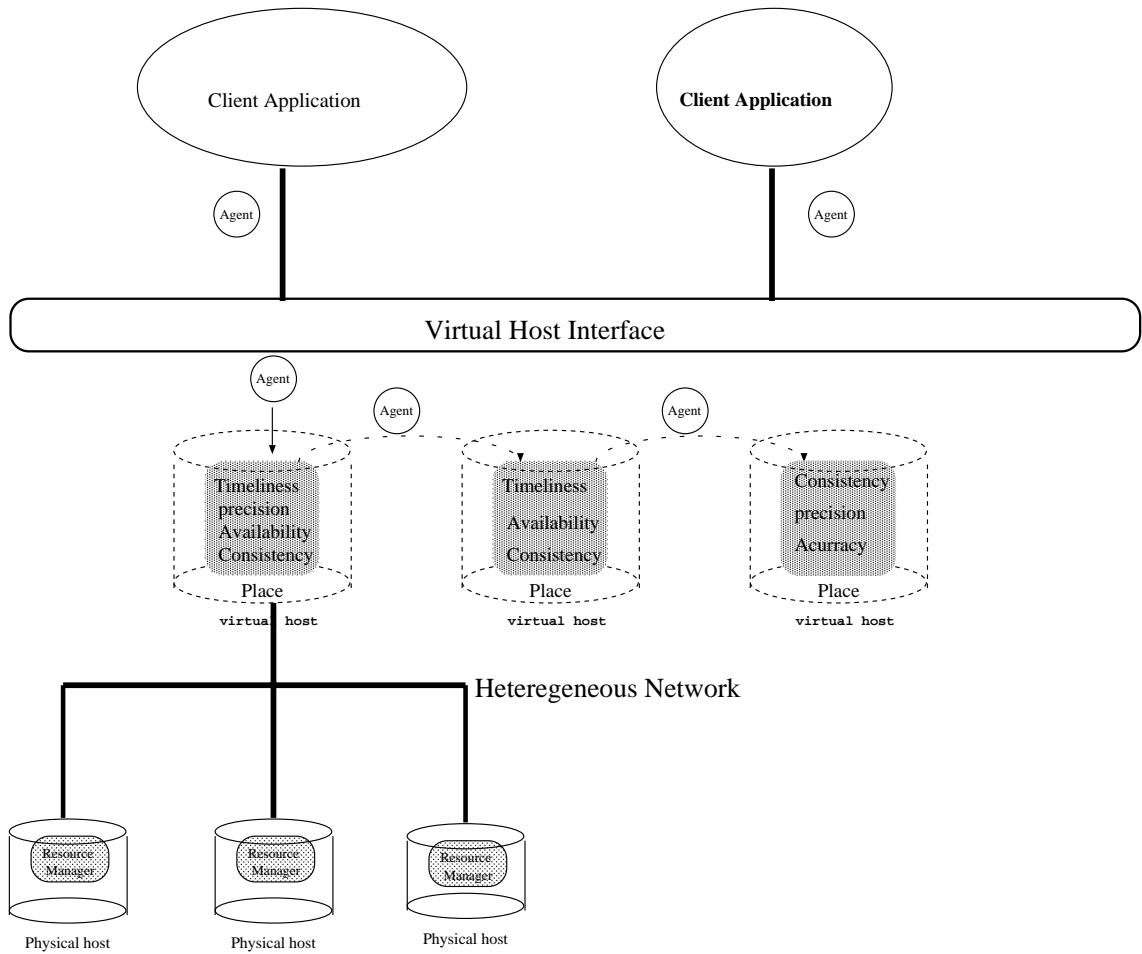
Client Application

Client Application

Agent

Agent

Virtual Host Interface

Agent

Agent

Agent

Timeliness
precision
Availability
Consistency
Place
virtual host

Timeliness
Availability
Consistency
Place
virtual host

Consistency
precision
Acurracy
Place
virtual host

Heteregeneous Network

Resource Manager
Physical host

Resource Manager
Physical host

Resource Manager
Physical host